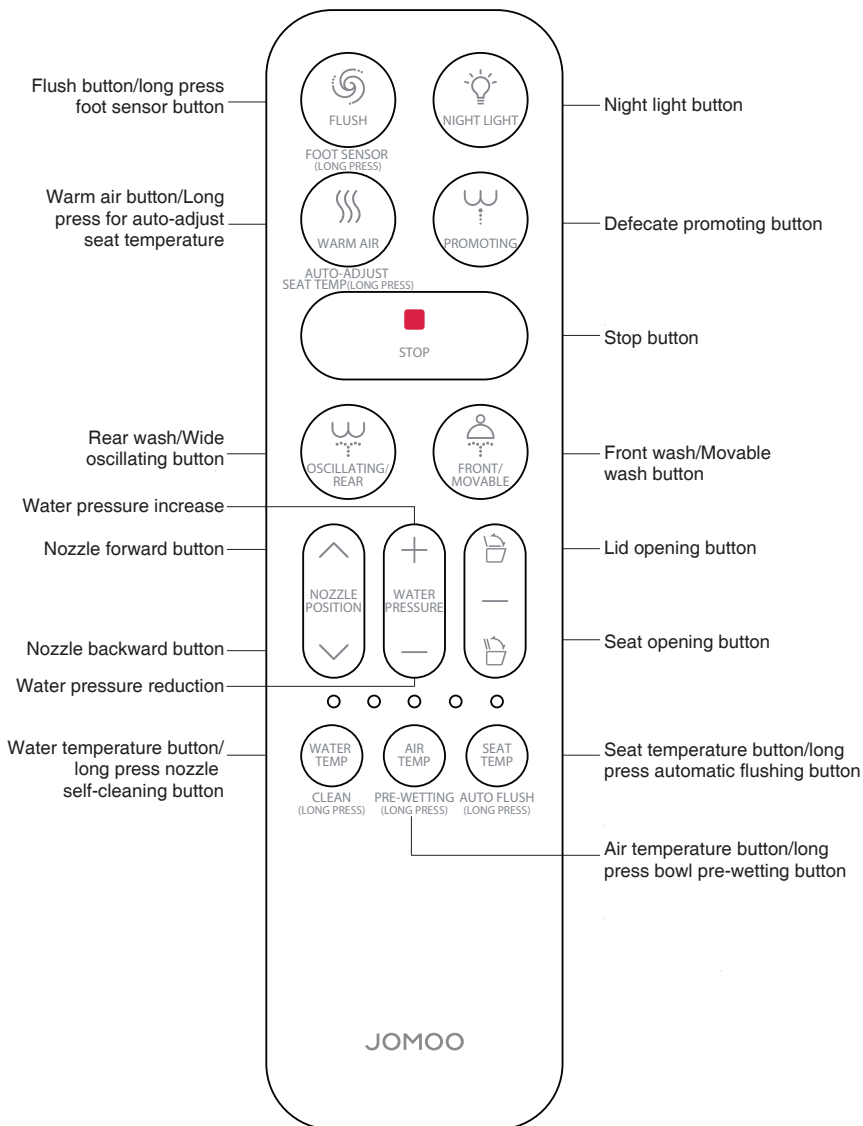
Flush button/long press foot sensor button

FLUSH

NIGHT LIGHT

Night light button

FOOT SENSOR
(LONG PRESS)

Warm air button/Long press for auto-adjust seat temperature

WARM AIR

PROMOTING

Defecate promoting button

AUTO-ADJUST
SEAT TEMP(LONG PRESS)

STOP

Stop button

Rear wash/Wide oscillating button

OSCILLATING/
REAR

FRONT/
MOVABLE

Front wash/Movable wash button

Water pressure increase

Nozzle forward button

NOZZLE
POSITION

WATER
PRESSURE

Lid opening button

Nozzle backward button

Seat opening button

Water pressure reduction

Water temperature button/ long press nozzle self-cleaning button

WATER
TEMP

AIR
TEMP

SEAT
TEMP

Seat temperature button/long press automatic flushing button

CLEAN
(LONG PRESS)

PRE-WETTING
(LONG PRESS)

AUTO FLUSH
(LONG PRESS)

Air temperature button/long press bowl pre-wetting button

JOMOO